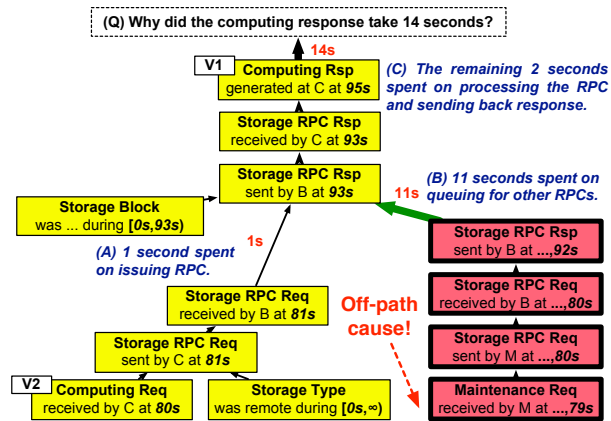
(Q) Why did the computing response take 14 seconds?

14s

V1

Computing Rsp
generated at C at *95s*

(C) The remaining 2 seconds spent on processing the RPC and sending back response.

Storage RPC Rsp
received by C at *93s*

Storage RPC Rsp
sent by B at *93s*

(B) 11 seconds spent on queuing for other RPCs.

11s

Storage Block
was ... during **[0s,93s)**

1s

(A) 1 second spent on issuing RPC.

Storage RPC Rsp
sent by B at *...,92s*

Storage RPC Req
received by B at *...,80s*

Storage RPC Req
received by B at *81s*

Off-path cause!

Storage RPC Req
sent by M at *...,80s*

Storage RPC Req
sent by C at *81s*

V2

Computing Req
received by C at *80s*

Storage Type
was remote during **[0s,∞)**

Maintenance Req
received by M at *...,79s*